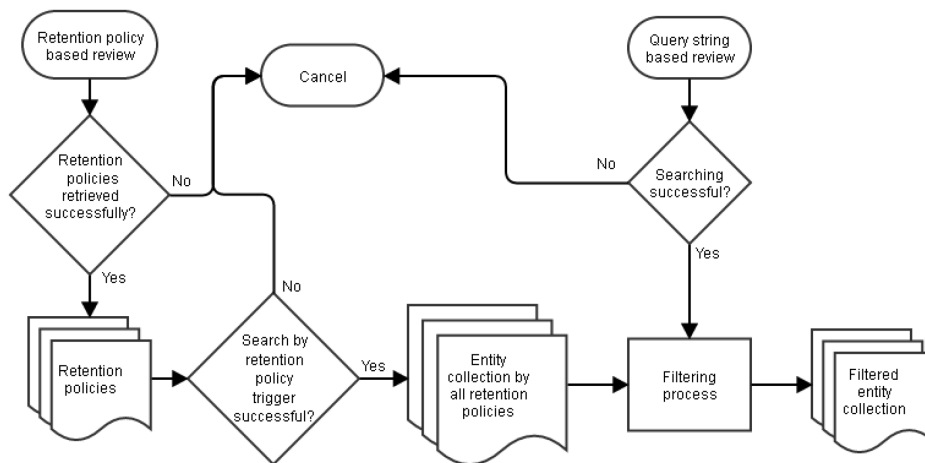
Retention policy based review

Cancel

Query string based review

Retention policies retrieved successfully?

No

No

Searching successful?

Yes

Yes

No

Retention policies

Search by retention policy trigger successful?

Yes

Entity collection by all retention policies

Filtering process

Filtered entity collection